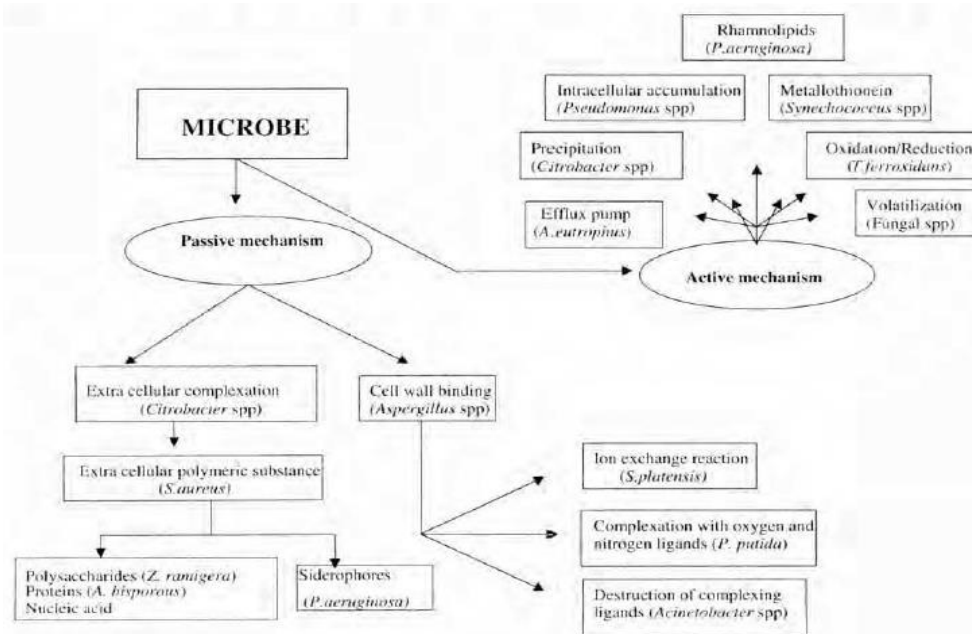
Rhamnolipids
(*P.aeruginosa*)

Intracellular accumulation
(*Pseudomonas* spp)

Metallothionein
(*Synechococcus* spp)

MICROBE

Precipitation
(*Citrobacter* spp)

Oxidation/Reduction
(*T.ferroxidans*)

Efflux pump
(*A.eutrophus*)

Volatilization
(Fungal spp)

Passive mechanism

Active mechanism

Extra cellular complexation
(*Citrobacter* spp)

Cell wall binding
(*Aspergillus* spp)

Extra cellular polymeric substance
(*S.aureus*)

Ion exchange reaction
(*S.platensis*)

Complexation with oxygen and nitrogen ligands (*P. putida*)

Polysaccharides (*Z. ramigera*)
Proteins (*A. bisporous*)
Nucleic acid

Siderophores
(*P.aeruginosa*)

Destruction of complexing ligands (*Acinetobacter* spp)